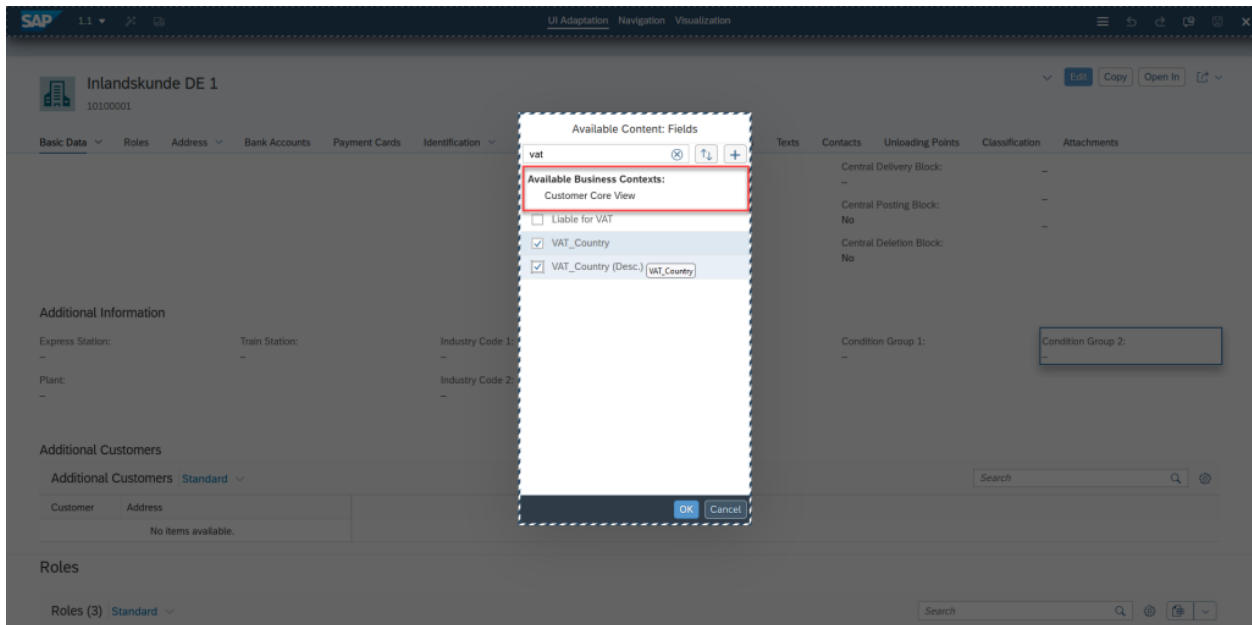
SAP 1.1 ▾

UI Adaptation Navigation Visualization

Inlandskunde DE 1
10100001

Edit Copy Open In

Basic Data ⌄ Roles Address ⌄ Bank Accounts Payment Cards Identification ⌄ Texts Contacts Unloading Points Classification Attachments

Central Delivery Block:
–
Central Posting Block:
No
Central Deletion Block:
No

–
–

Available Content: Fields

vat

Available Business Contexts:
Customer Core View

Liable for VAT
VAT_Country
VAT_Country (Desc.) VAT_Country

OK Cancel

Additional Information

Express Station:
–
Train Station:
–
Industry Code 1:
–
Condition Group 1:
–
Condition Group 2:
–
Plant:
–
Industry Code 2:
–

Additional Customers

Additional Customers Standard ⌄

Search

| Customer | Address |
|---|---|
| No items available. | |

Roles

Roles (3) Standard ⌄

Search